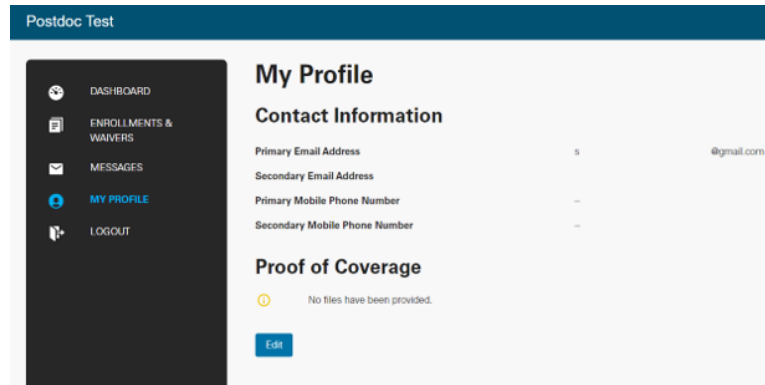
Postdoc Test

DASHBOARD
ENROLLMENTS & WAIVERS
MESSAGES
MY PROFILE
LOGOUT

My Profile

Contact Information

| | | |
|---|---|---|
| Primary Email Address | s | @gmail.com |
| Secondary Email Address | | |
| Primary Mobile Phone Number | – | |
| Secondary Mobile Phone Number | – | |

Proof of Coverage

No files have been provided.

Edit